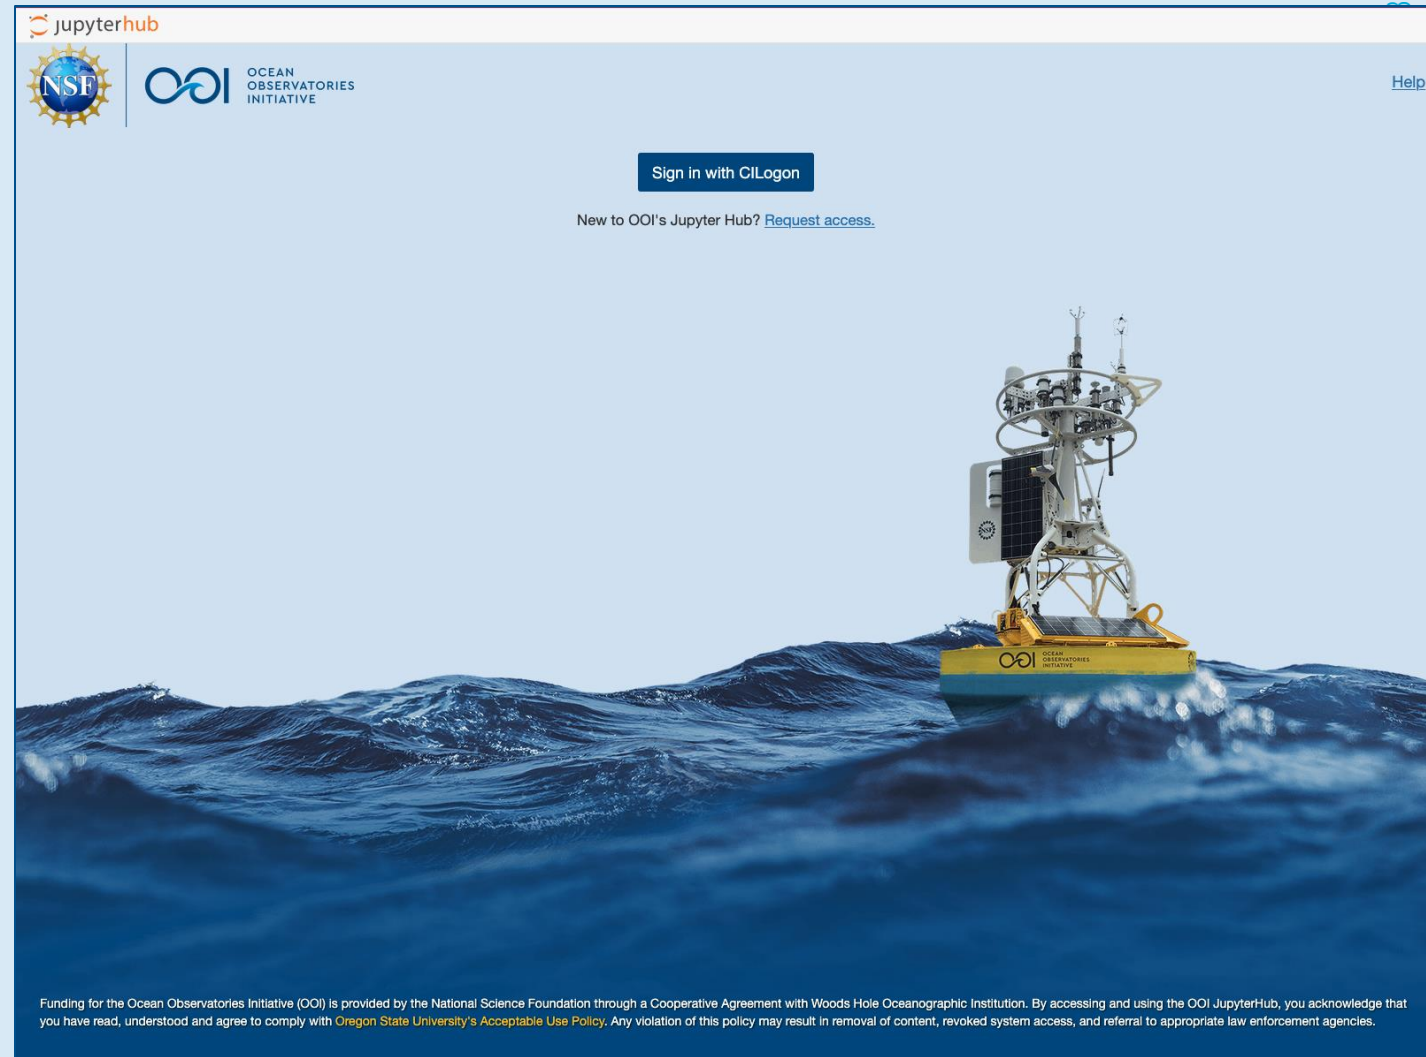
jupyterhub

NSF

OOI OCEAN OBSERVATORIES INITIATIVE

Help

Sign in with CILogon

New to OOI's Jupyter Hub? Request access.

OOI OCEAN OBSERVATORIES INITIATIVE

Funding for the Ocean Observatories Initiative (OOI) is provided by the National Science Foundation through a Cooperative Agreement with Woods Hole Oceanographic Institution. By accessing and using the OOI JupyterHub, you acknowledge that you have read, understood and agree to comply with Oregon State University's Acceptable Use Policy. Any violation of this policy may result in removal of content, revoked system access, and referral to appropriate law enforcement agencies.